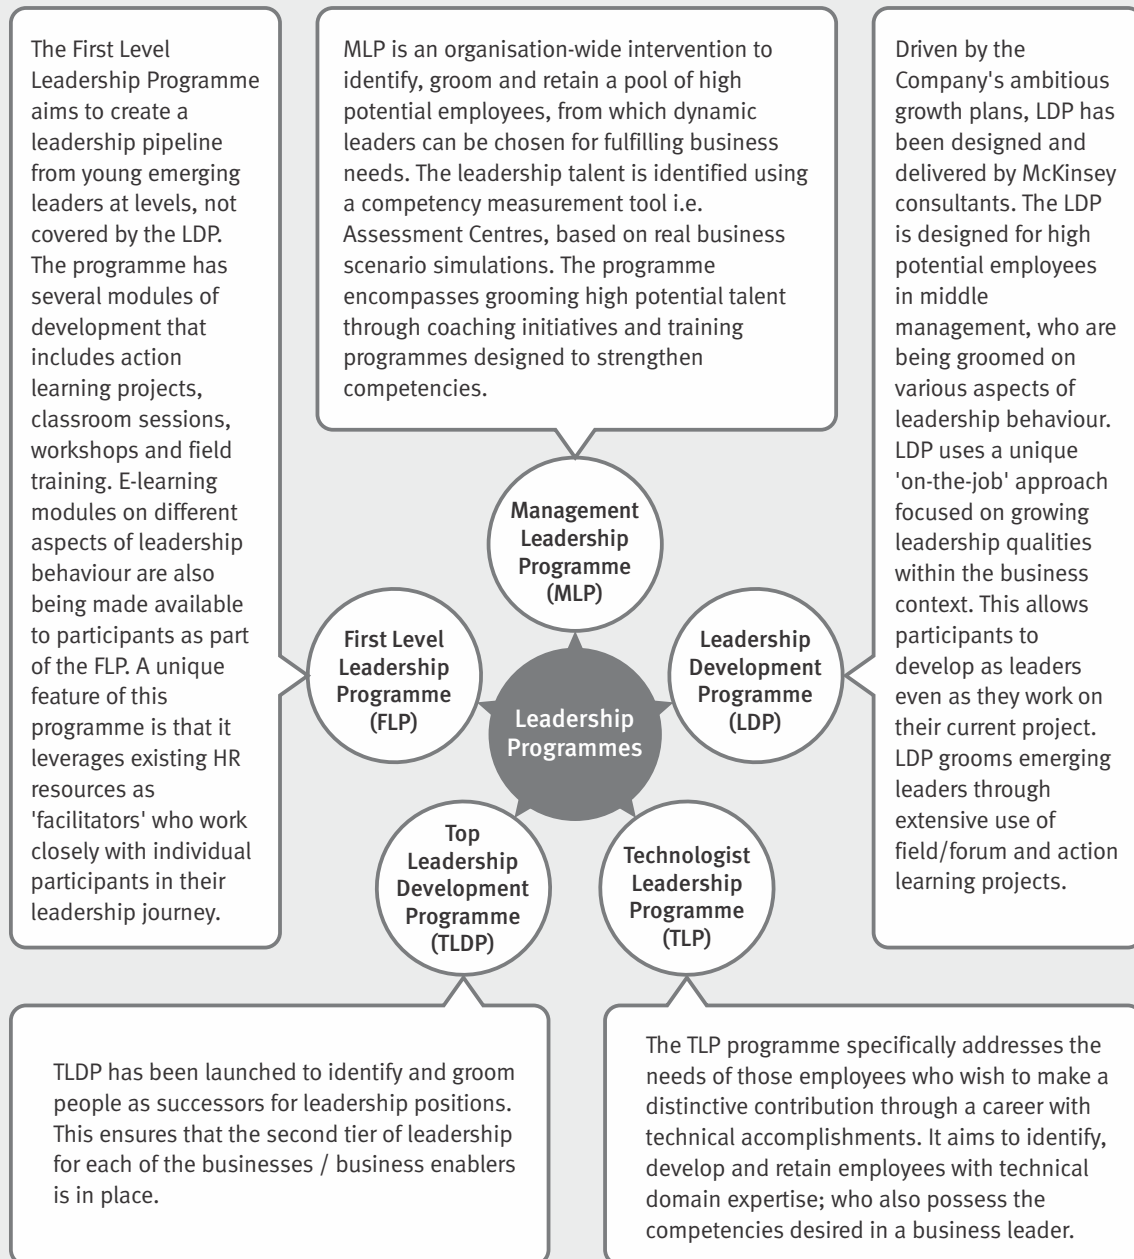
The First Level Leadership Programme aims to create a leadership pipeline from young emerging leaders at levels, not covered by the LDP. The programme has several modules of development that includes action learning projects, classroom sessions, workshops and field training. E-learning modules on different aspects of leadership behaviour are also being made available to participants as part of the FLP. A unique feature of this programme is that it leverages existing HR resources as 'facilitators' who work closely with individual participants in their leadership journey.

MLP is an organisation-wide intervention to identify, groom and retain a pool of high potential employees, from which dynamic leaders can be chosen for fulfilling business needs. The leadership talent is identified using a competency measurement tool i.e. Assessment Centres, based on real business scenario simulations. The programme encompasses grooming high potential talent through coaching initiatives and training programmes designed to strengthen competencies.

Driven by the Company's ambitious growth plans, LDP has been designed and delivered by McKinsey consultants. The LDP is designed for high potential employees in middle management, who are being groomed on various aspects of leadership behaviour. LDP uses a unique 'on-the-job' approach focused on growing leadership qualities within the business context. This allows participants to develop as leaders even as they work on their current project. LDP grooms emerging leaders through extensive use of field/forum and action learning projects.

Management Leadership Programme (MLP)

First Level Leadership Programme (FLP)

Leadership Programmes

Leadership Development Programme (LDP)

Top Leadership Development Programme (TLDP)

Technologist Leadership Programme (TLP)

TLDP has been launched to identify and groom people as successors for leadership positions. This ensures that the second tier of leadership for each of the businesses / business enablers is in place.

The TLP programme specifically addresses the needs of those employees who wish to make a distinctive contribution through a career with technical accomplishments. It aims to identify, develop and retain employees with technical domain expertise; who also possess the competencies desired in a business leader.